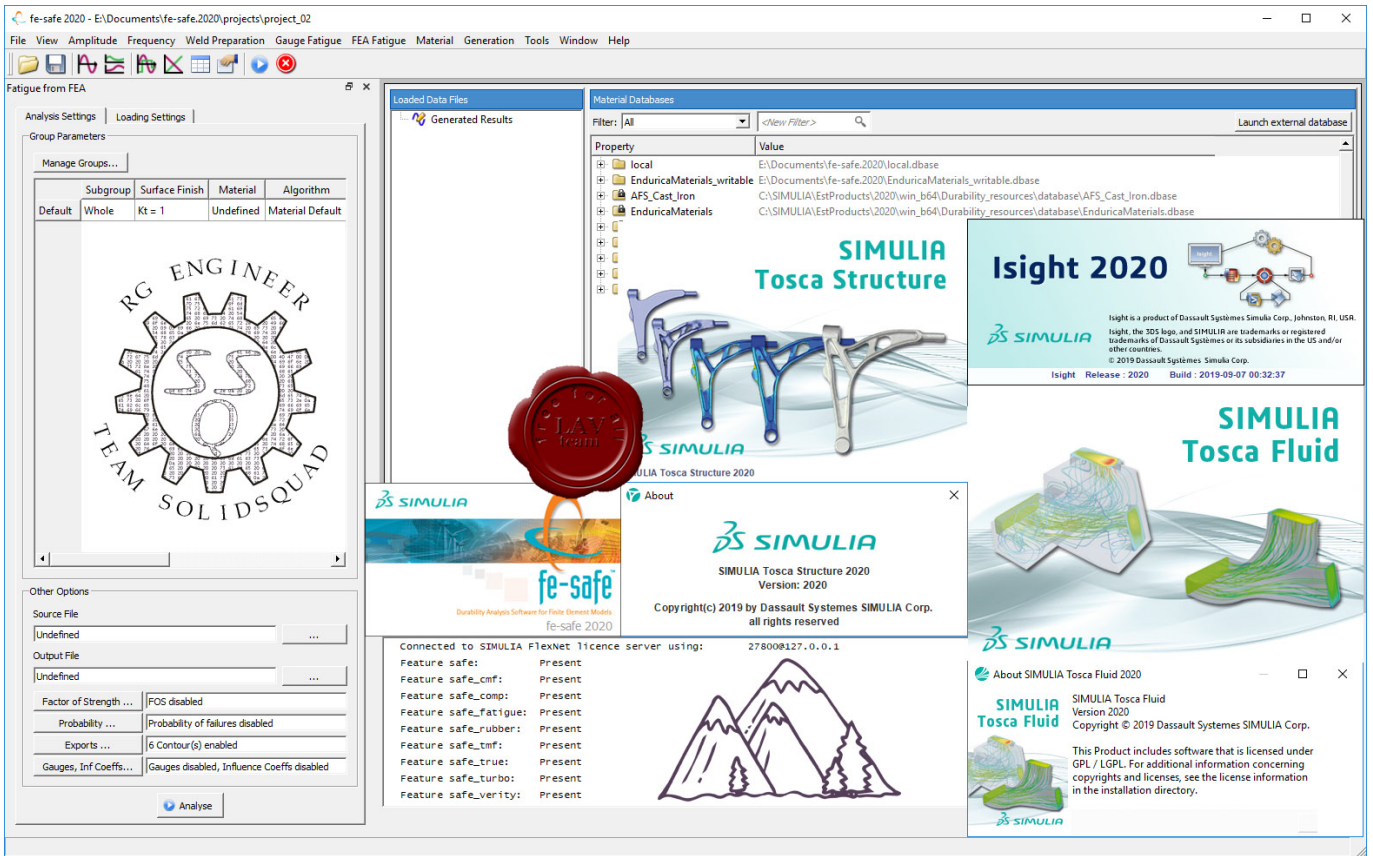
fe-safe 2020 - E:\Documents\fe-safe.2020\projects\project_02

File View Amplitude Frequency Weld Preparation Gauge Fatigue FEA Fatigue Material Generation Tools Window Help

Fatigue from FEA

Analysis Settings | Loading Settings

Group Parameters

Manage Groups...

| | Subgroup | Surface Finish | Material | Algorithm |
|---|---|---|---|---|
| Default | Whole | Kt = 1 | Undefined | Material Default |

RG ENGINEER
TEAM SOLIDSQUAD

Other Options

Source File

Undefined ...

Output File

Undefined ...

Factor of Strength ... FOS disabled

Probability ... Probability of failures disabled

Exports ... 6 Contour(s) enabled

Gauges, Inf Coeffs... Gauges disabled, Influence Coeffs disabled

Analyse

Loaded Data Files

Generated Results

Material Databases

Filter: All <New Filter> Launch external database

| Property | Value |
|---|---|
| local | E:\Documents\fe-safe.2020\local.dbase |
| EnduricaMaterials_writable | E:\Documents\fe-safe.2020\EnduricaMaterials_writable.dbase |
| AFS_Cast_Iron | C:\SIMULIA\EstProducts\2020\win_b64\Durability_resources\database\AFS_Cast_Iron.dbase |
| EnduricaMaterials | C:\SIMULIA\EstProducts\2020\win_b64\Durability_resources\database\EnduricaMaterials.dbase |

SIMULIA
Tosca Structure

SIMULIA
SIMULIA Tosca Structure 2020

Isight 2020

Isight is a product of Dassault Systèmes Simulia Corp., Johnston, RI, USA.
Isight, the 3DS logo, and SIMULIA are trademarks or registered trademarks of Dassault Systèmes or its subsidiaries in the US and/or other countries.
© 2019 Dassault Systèmes Simulia Corp.
SIMULIA
Isight Release : 2020 Build : 2019-09-07 00:32:37

SIMULIA
Tosca Fluid

SIMULIA

LAV team

SIMULIA
fe-safe
Durability Analysis Software for Finite Element Models
fe-safe 2020

About

SIMULIA
SIMULIA Tosca Structure 2020
Version: 2020
Copyright(c) 2019 by Dassault Systemes SIMULIA Corp.
all rights reserved

Connected to SIMULIA FlexNet licence server using: 27800@127.0.0.1
Feature safe: Present
Feature safe_cmf: Present
Feature safe_comp: Present
Feature safe_fatigue: Present
Feature safe_rubber: Present
Feature safe_tmf: Present
Feature safe_true: Present
Feature safe_turbo: Present
Feature safe_verity: Present

About SIMULIA Tosca Fluid 2020

SIMULIA
Tosca Fluid

SIMULIA Tosca Fluid
Version 2020
Copyright © 2019 Dassault Systemes SIMULIA Corp.

This Product includes software that is licensed under GPL / LGPL. For additional information concerning copyrights and licenses, see the license information in the installation directory.

SIMULIA